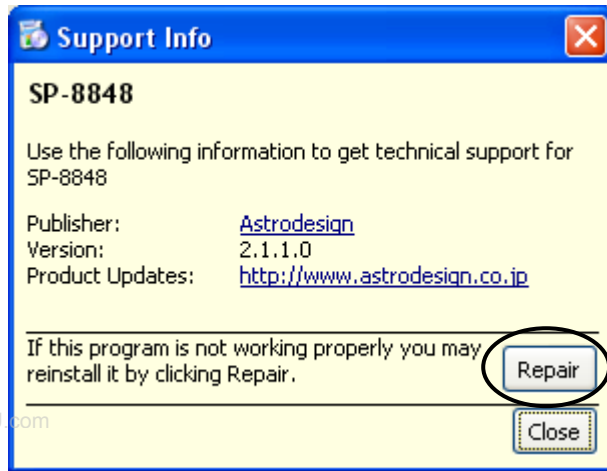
Support Info

SP-8848

Use the following information to get technical support for SP-8848

| Publisher: | Astrodesign |
|---|---|
| Version: | 2.1.1.0 |
| Product Updates: | http://www.astrodesign.co.jp |

If this program is not working properly you may reinstall it by clicking Repair.

Repair

.com

Close